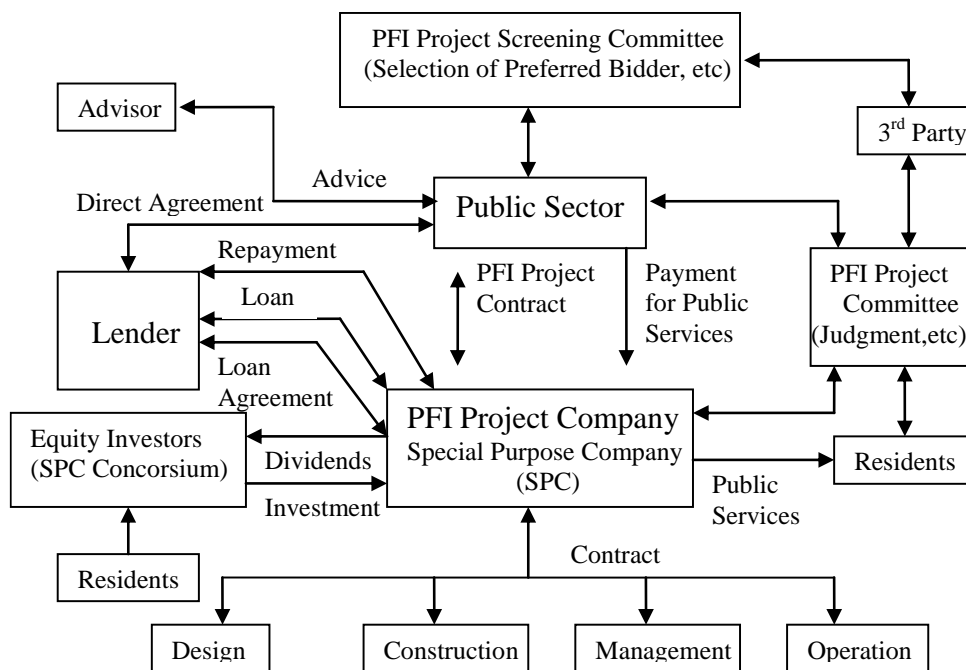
PFI Project Screening Committee (Selection of Preferred Bidder, etc)

Advisor

3$^{rd}$ Party

Advice

Direct Agreement

Public Sector

Repayment

PFI Project Contract

Payment for Public Services

PFI Project Committee (Judgment,etc)

Loan

Lender

Loan Agreement

PFI Project Company Special Purpose Company (SPC)

Equity Investors (SPC Concorsium)

Dividends

Investment

Residents

Public Services

Residents

Contract

Design

Construction

Management

Operation